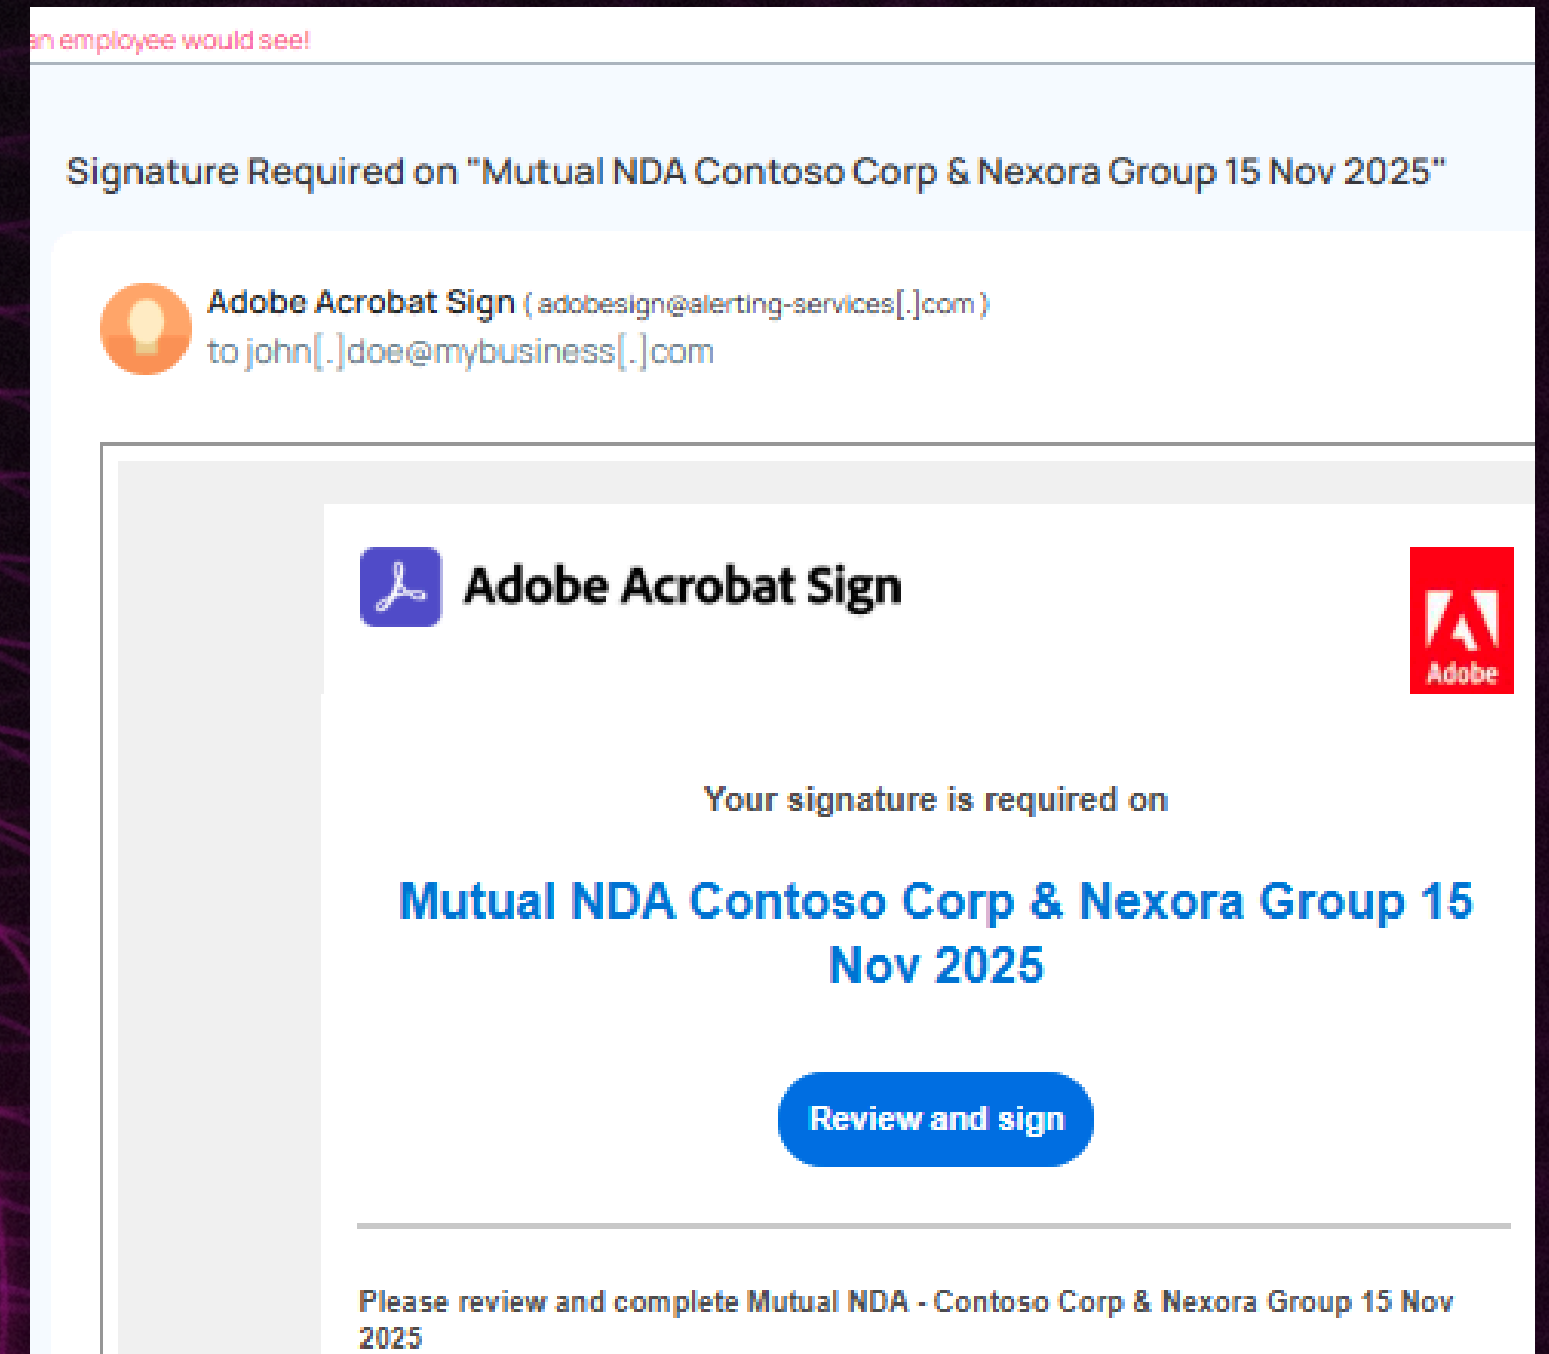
an employee would see!

Signature Required on "Mutual NDA Contoso Corp & Nexora Group 15 Nov 2025"

Adobe Acrobat Sign ( adobesign@alerting-services[.]com )
to john[.]doe@mybusiness[.]com

Adobe Acrobat Sign

Adobe

Your signature is required on

Mutual NDA Contoso Corp & Nexora Group 15 Nov 2025

Review and sign

Please review and complete Mutual NDA - Contoso Corp & Nexora Group 15 Nov 2025